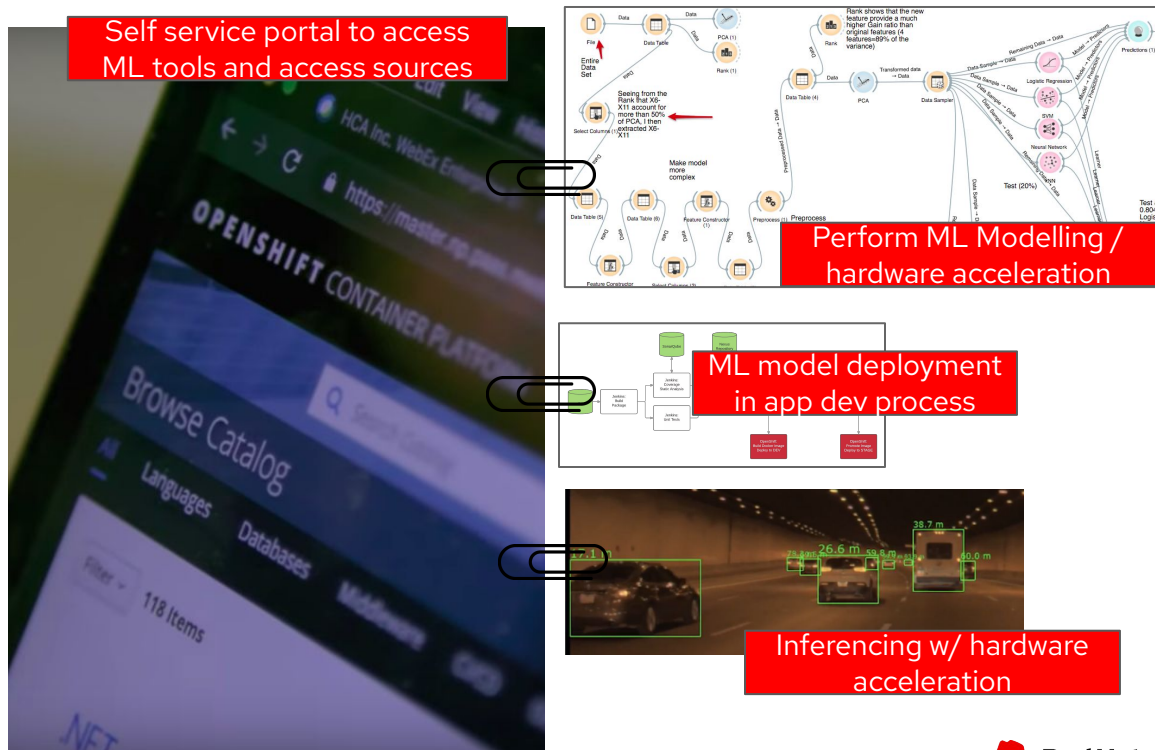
Self service portal to access ML tools and access sources

Edit View
HCA Inc. WebEx Ente
https://master.
OPENSHIFT CONTAINER PLATFORM
Browse Catalog
Search Catalog
All Languages Databases Middleware
Filter 118 Items
.NET

File
Entire Data Set
Data
Data Table
Data
PCA (1)
Data
Rank (1)
Data
Rank
Rank shows that the new feature provide a much higher Gain ratio than original features (4 features=89% of the variance)
Select Columns (1)
Seeing from the Rank that X6-X11 account for more than 50% of PCA, I then extracted X6-X11
Make model more complex
Data Table (4)
Data
PCA
Transformed data → Data
Data Sampler
Data Sample → Data
Remaining Data → Data
Logistic Regression
SVM
Neural Network
kNN
Predictions (1)
Preprocessed Data → Data
Data Table (5)
Data Table (6)
Feature Constructor (1)
Preprocess (1)
Preprocess
Test (20%)
Feature Constructor
Select Columns (2)
Test
0.804
Logis

Perform ML Modelling / hardware acceleration

ML model deployment in app dev process

Jenkins: Build Package
Jenkins: Coverage Static Analysis
Jenkins: Unit Tests
OpenShift: Build Docker Image Deploy to DEV
OpenShift: Promote Image Deploy to STAGE

17.1 m
26.6 m
38.7 m
40.0 m

Inferencing w/ hardware acceleration

Red Hat